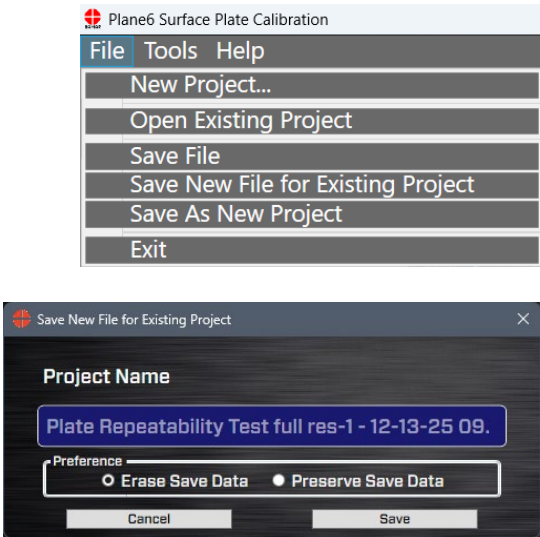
Plane6 Surface Plate Calibration

File Tools Help

New Project...

Open Existing Project

Save File

Save New File for Existing Project

Save As New Project

Exit

Save New File for Existing Project

Project Name

Plate Repeatability Test full res-1 - 12-13-25 09.

Preference

Erase Save Data

Preserve Save Data

Cancel

Save